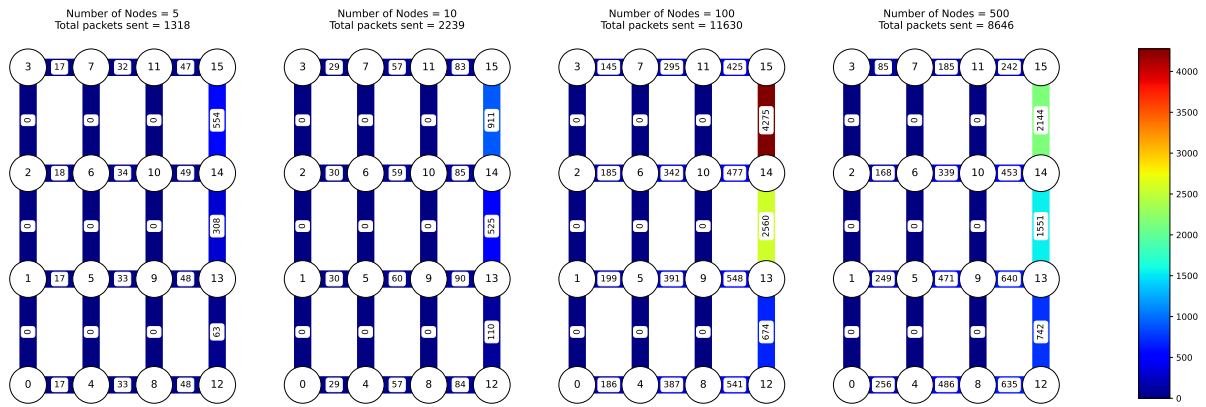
Number of Nodes = 5
Total packets sent = 1318

3 17 7 32 11 47 15
0 0 0 554
2 18 6 34 10 49 14
0 0 0 308
1 17 5 33 9 48 13
0 0 0 63
0 17 4 33 8 48 12

Number of Nodes = 10
Total packets sent = 2239

3 29 7 57 11 83 15
0 0 0 911
2 30 6 59 10 85 14
0 0 0 525
1 30 5 60 9 90 13
0 0 0 110
0 29 4 57 8 84 12

Number of Nodes = 100
Total packets sent = 11630

3 145 7 295 11 425 15
0 0 0 4275
2 185 6 342 10 477 14
0 0 0 2560
1 199 5 391 9 548 13
0 0 0 674
0 186 4 387 8 541 12

Number of Nodes = 500
Total packets sent = 8646

3 85 7 185 11 242 15
0 0 0 2144
2 168 6 339 10 453 14
0 0 0 1551
1 249 5 471 9 640 13
0 0 0 742
0 256 4 486 8 635 12

4000
3500
3000
2500
2000
1500
1000
500
0